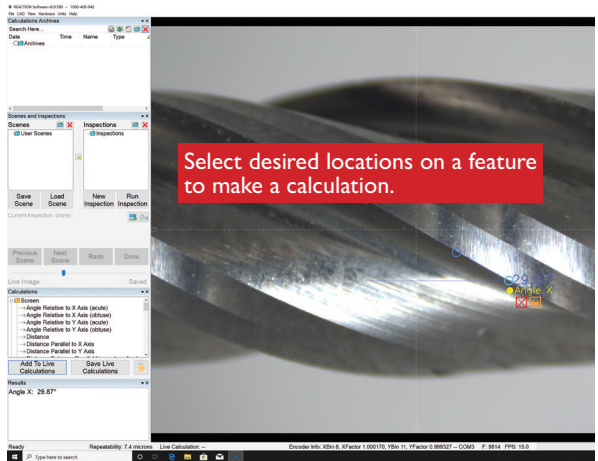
REACTION Software v8.0.590 — 1000-400-940
File CAD View Hardware Units Help
Calculations Archives
Search Here...
Date Time Name Type
Archives

Scenes and Inspections
Scenes
User Scenes
Inspections
Inspections
Save Scene
Load Scene
New Inspection
Run Inspection
Current Inspection: (none)
Previous Scene
Next Scene
Redo
Done
Live Image
Saved
Calculations
Screen
Angle Relative to X Axis (acute)
Angle Relative to X Axis (obtuse)
Angle Relative to Y Axis (acute)
Angle Relative to Y Axis (obtuse)
Distance
Distance Parallel to X Axis
Distance Parallel to Y Axis
Add To Live Calculations
Save Live Calculations
Results
Angle X: 29.87°

Select desired locations on a feature to make a calculation.

29.87°
Angle X

Ready
Repeatability: 7.4 microns
Live Calculation: --
Encoder Info: XBin 6, XFactor 1.000170, YBin 11, YFactor 0.999327 -- COM3
F: 9814 FPS: 15.0
Type here to search